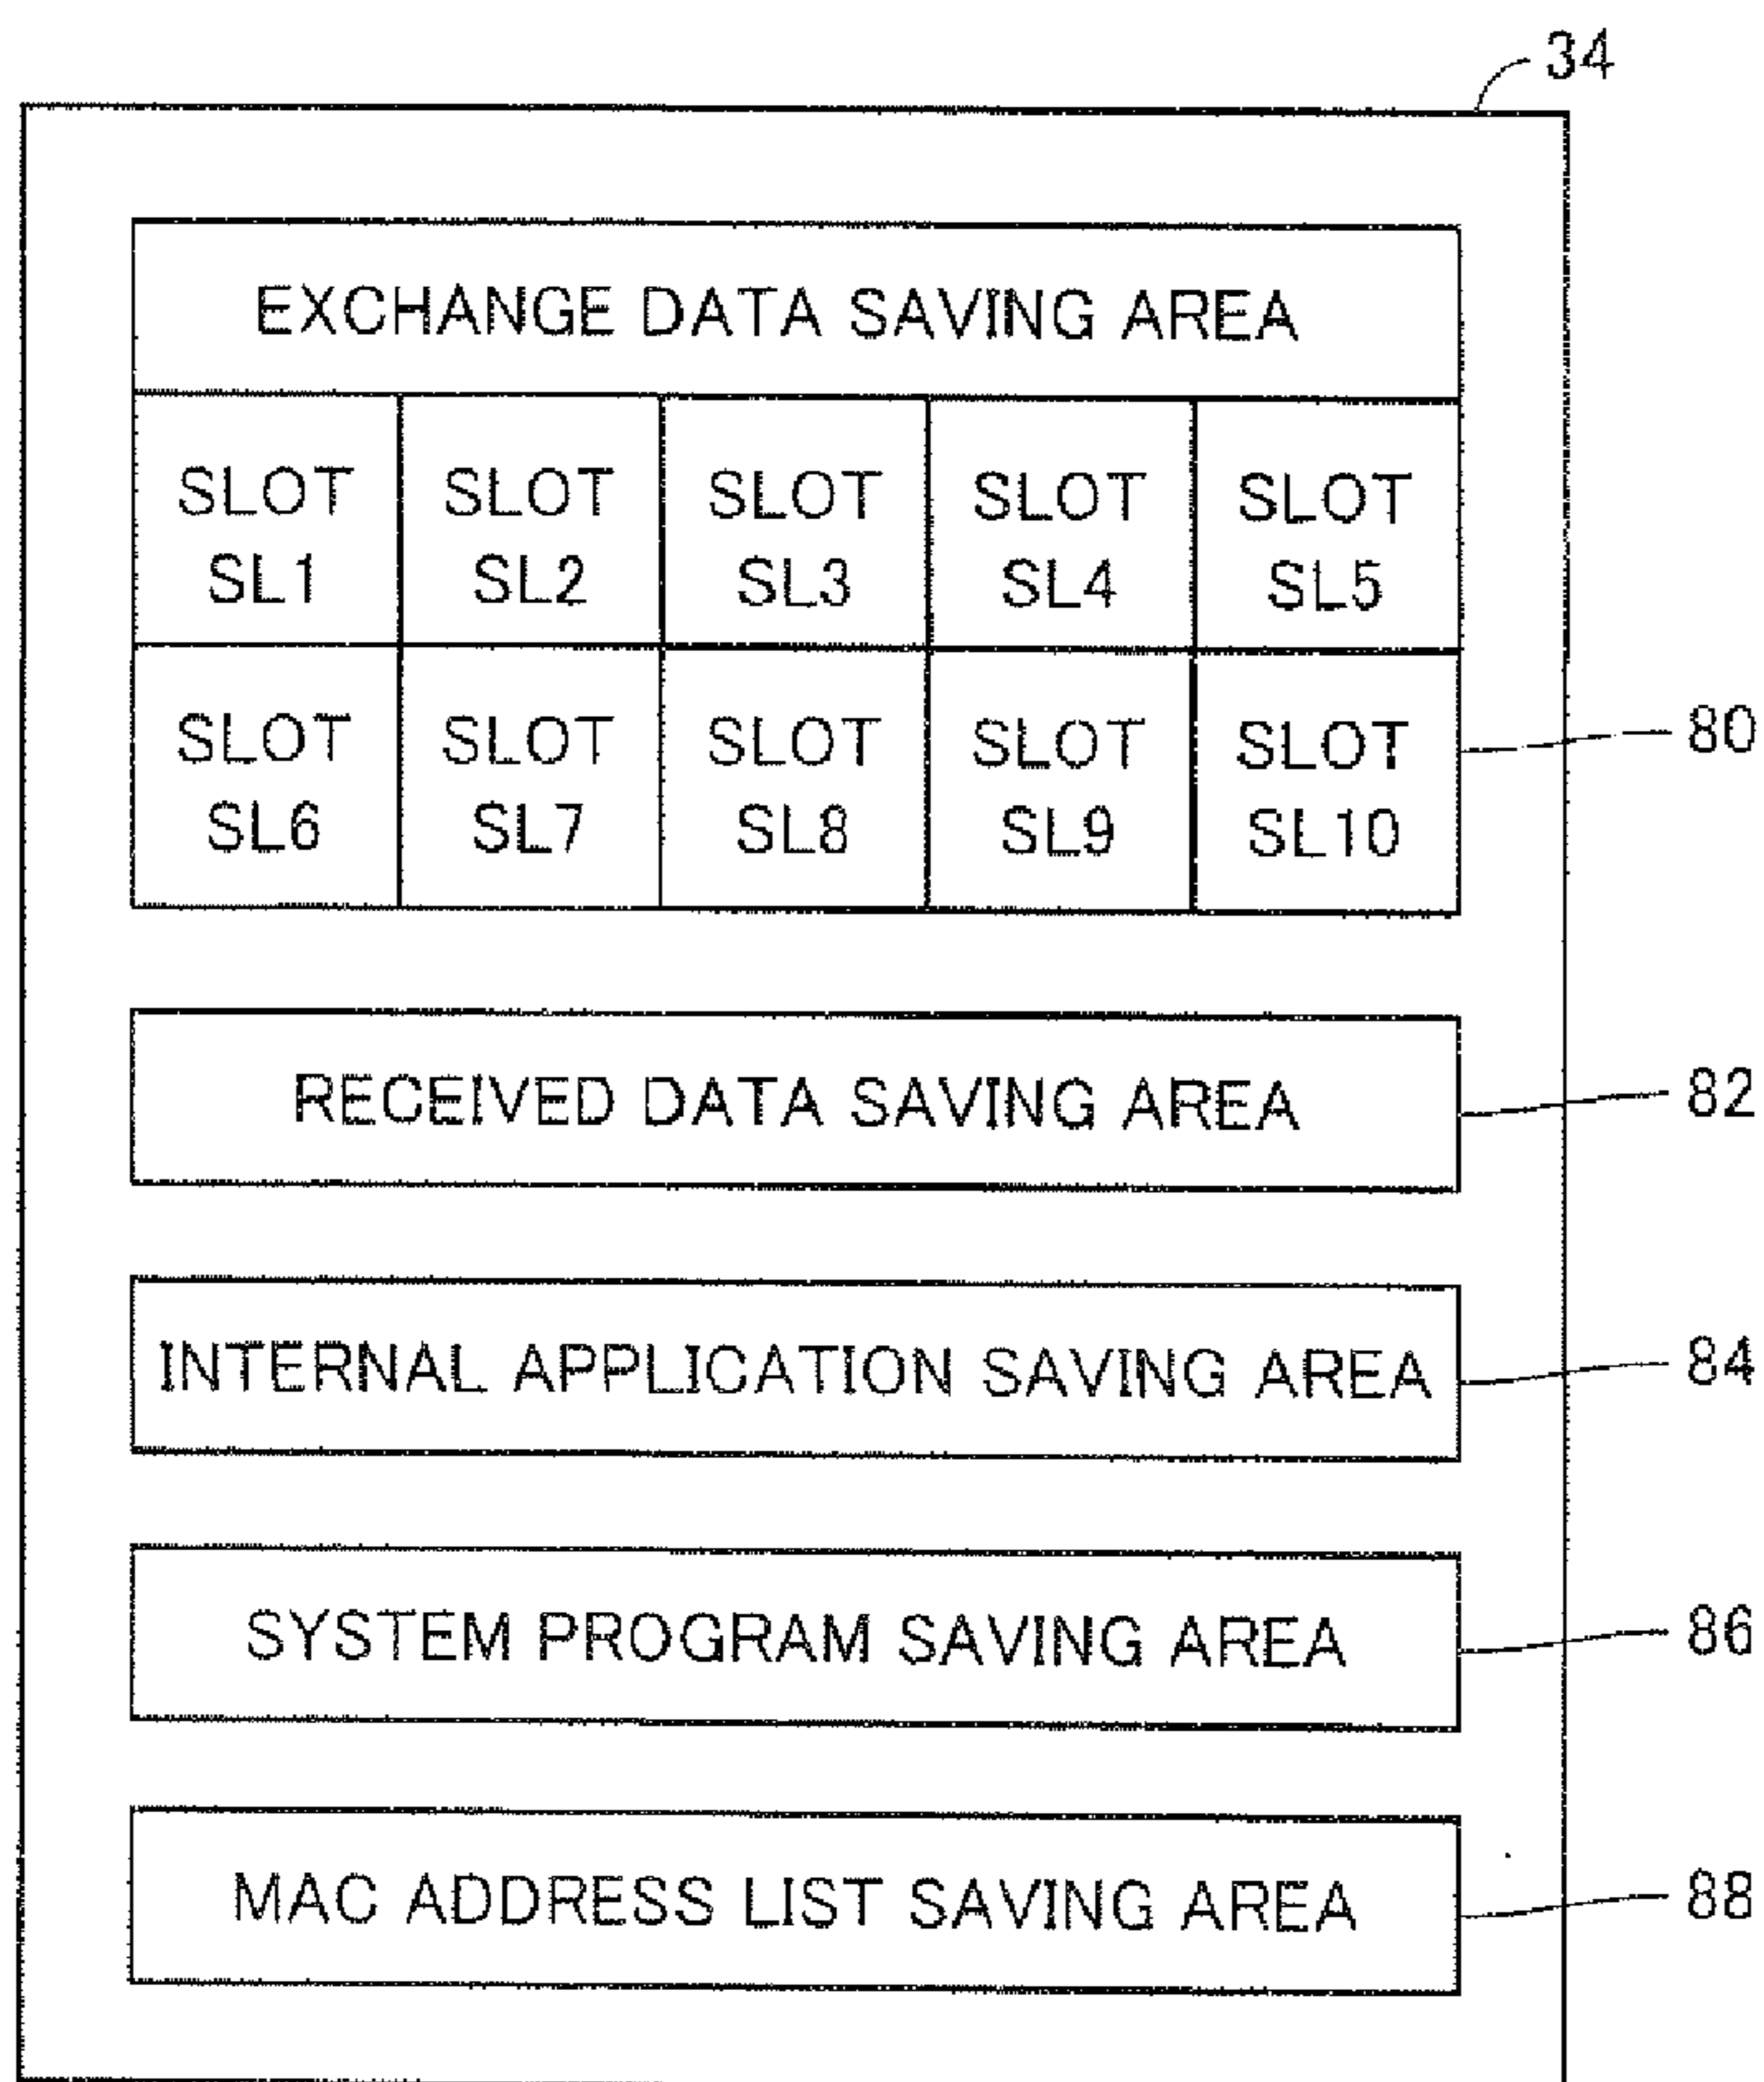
34

EXCHANGE DATA SAVING AREA

| SLOT SL1 | SLOT SL2 | SLOT SL3 | SLOT SL4 | SLOT SL5 |
|---|---|---|---|---|
| SLOT SL6 | SLOT SL7 | SLOT SL8 | SLOT SL9 | SLOT SL10 |

80

RECEIVED DATA SAVING AREA

82

INTERNAL APPLICATION SAVING AREA

84

SYSTEM PROGRAM SAVING AREA

86

MAC ADDRESS LIST SAVING AREA

88